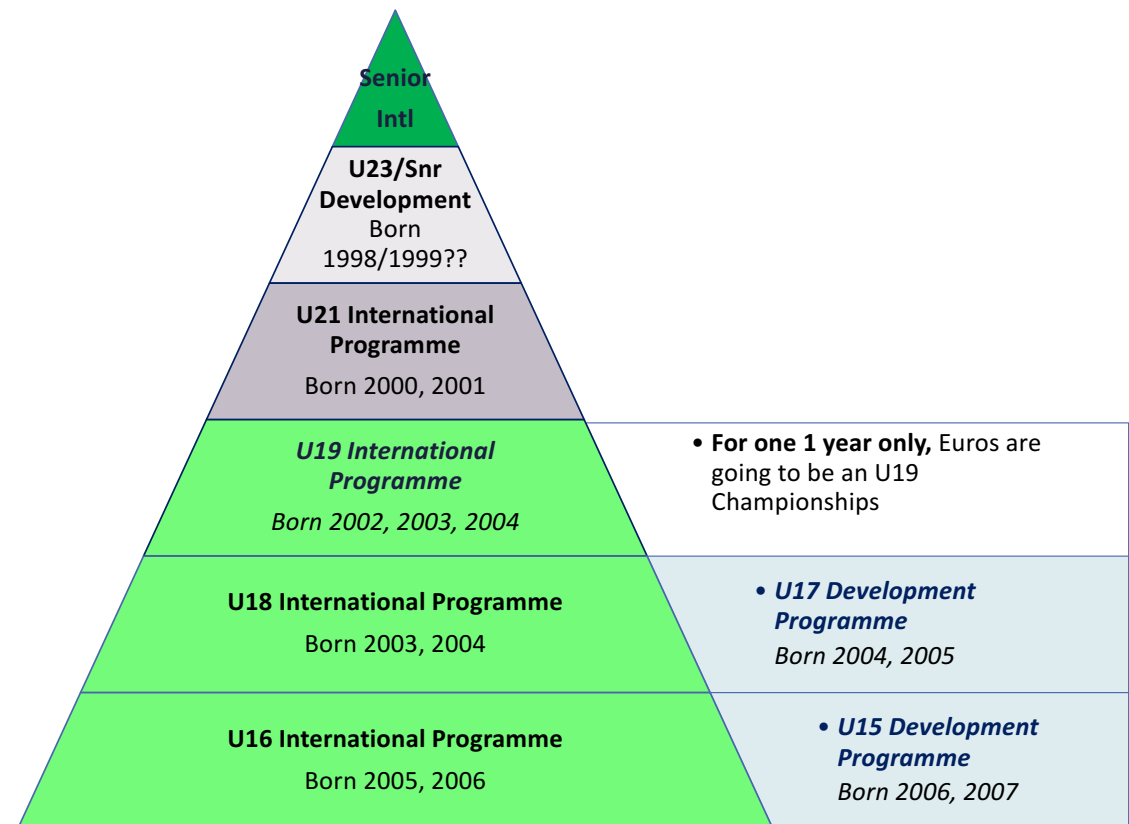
Senior Intl

U23/Snr Development
Born 1998/1999??

U21 International Programme
Born 2000, 2001

U19 International Programme
Born 2002, 2003, 2004

• For one 1 year only, Euros are going to be an U19 Championships

U18 International Programme
Born 2003, 2004

• U17 Development Programme
Born 2004, 2005

U16 International Programme
Born 2005, 2006

• U15 Development Programme
Born 2006, 2007